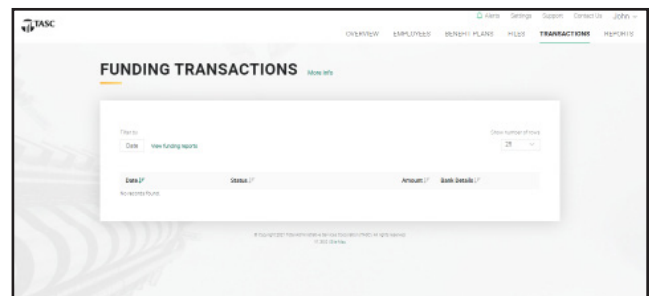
TASC

Alerts Settings Support Contact Us John

OVERVIEW EMPLOYEES BENEFIT PLANS FILES TRANSACTIONS REPORTS

FUNDING TRANSACTIONS More Info

Filter by
Date View funding reports

Show number of rows
25

| Date | Status | Amount | Bank Details |
|---|---|---|---|
| No records found. | | | |

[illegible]